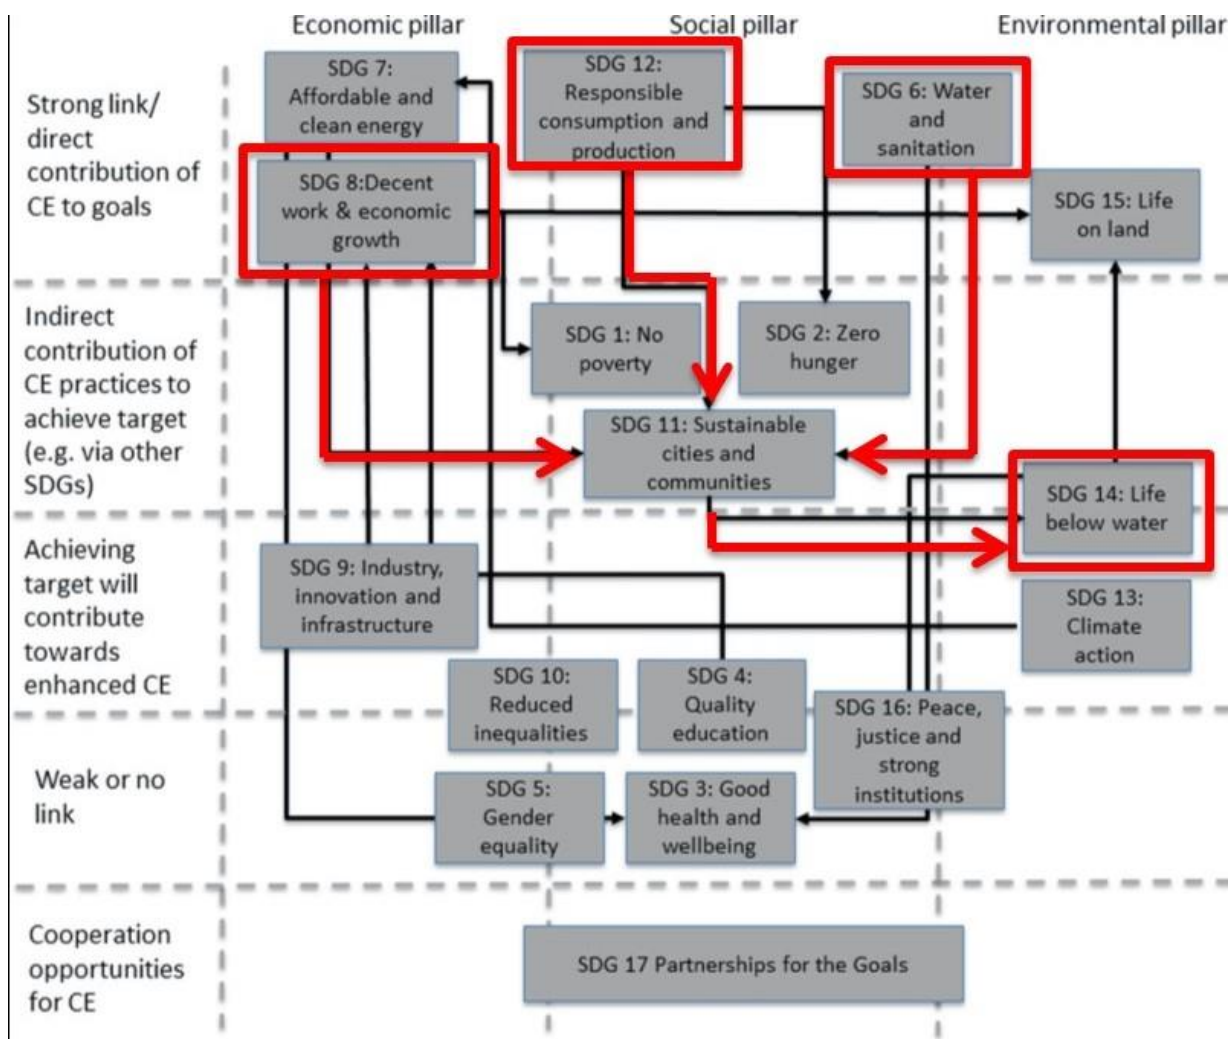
Economic pillar

Social pillar

Environmental pillar

Strong link/ direct contribution of CE to goals

SDG 7: Affordable and clean energy

SDG 12: Responsible consumption and production

SDG 6: Water and sanitation

SDG 8:Decent work & economic growth

SDG 15: Life on land

Indirect contribution of CE practices to achieve target (e.g. via other SDGs)

SDG 1: No poverty

SDG 2: Zero hunger

SDG 11: Sustainable cities and communities

SDG 14: Life below water

Achieving target will contribute towards enhanced CE

SDG 9: Industry, innovation and infrastructure

SDG 13: Climate action

SDG 10: Reduced inequalities

SDG 4: Quality education

SDG 16: Peace, justice and strong institutions

Weak or no link

SDG 5: Gender equality

SDG 3: Good health and wellbeing

Cooperation opportunities for CE

SDG 17 Partnerships for the Goals